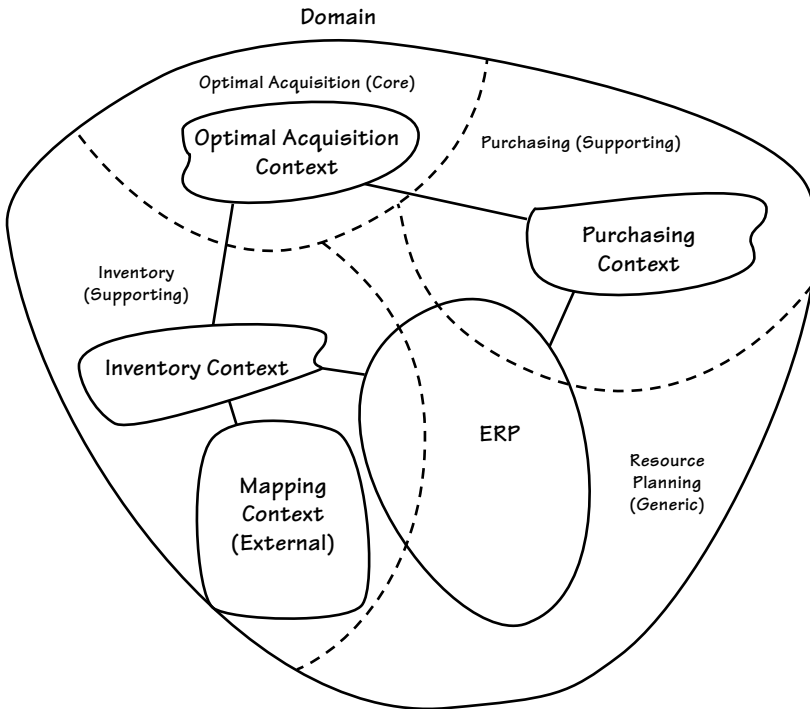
Domain

Optimal Acquisition (Core)

Optimal Acquisition Context

Purchasing (Supporting)

Purchasing Context

Inventory (Supporting)

Inventory Context

ERP

Mapping Context (External)

Resource Planning (Generic)